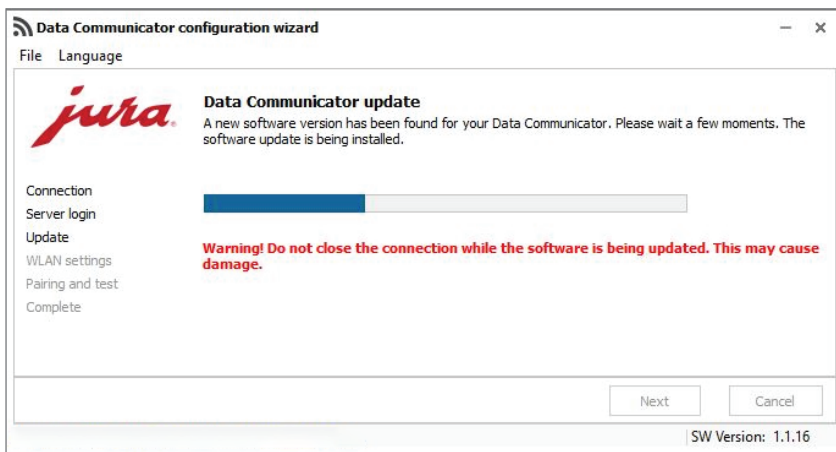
Data Communicator configuration wizard

File Language

jura

Data Communicator update

A new software version has been found for your Data Communicator. Please wait a few moments. The software update is being installed.

Connection
Server login
Update
WLAN settings
Pairing and test
Complete

Warning! Do not close the connection while the software is being updated. This may cause damage.

Next
Cancel

SW Version: 1.1.16